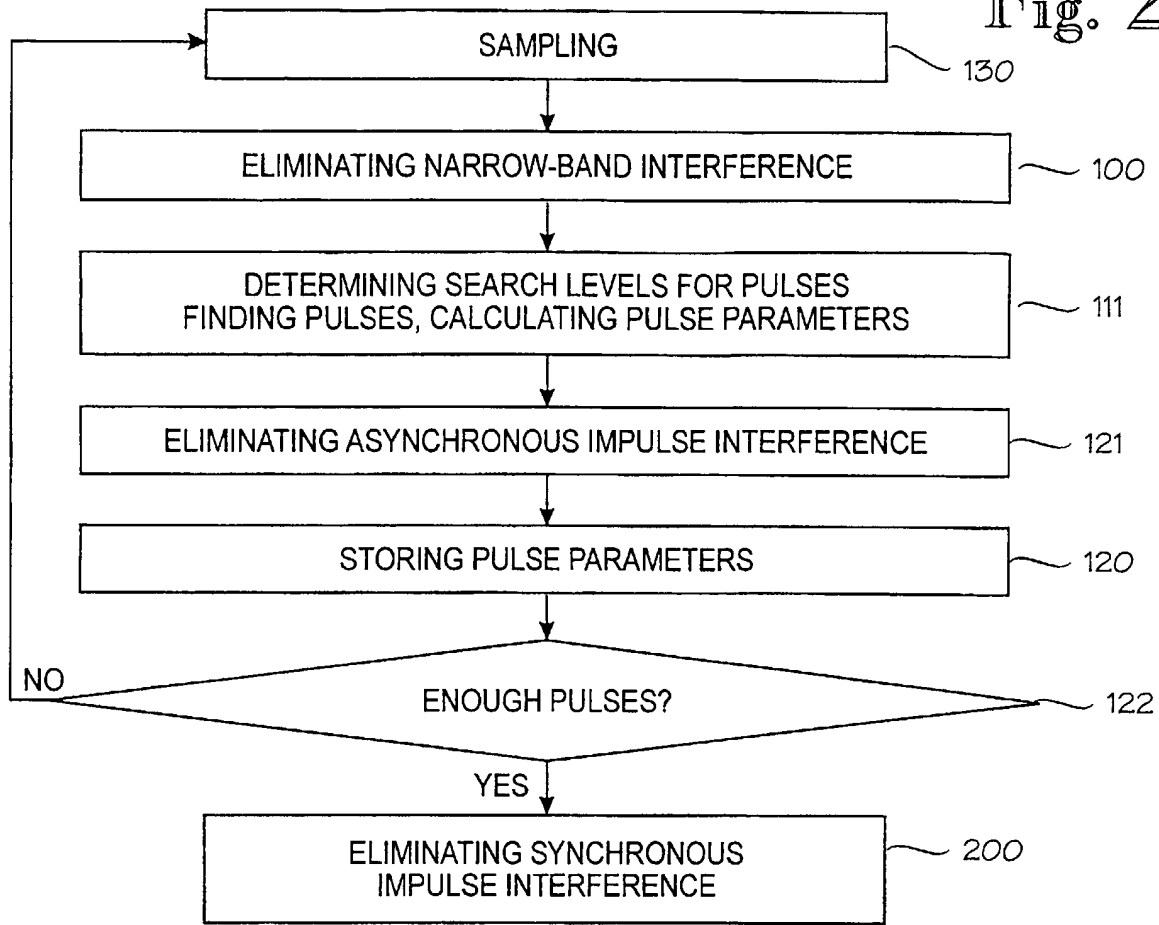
Fig. 2

SAMPLING
130

ELIMINATING NARROW-BAND INTERFERENCE
100

DETERMINING SEARCH LEVELS FOR PULSES
FINDING PULSES, CALCULATING PULSE PARAMETERS
111

ELIMINATING ASYNCHRONOUS IMPULSE INTERFERENCE
121

STORING PULSE PARAMETERS
120

NO

ENOUGH PULSES?
122

YES

ELIMINATING SYNCHRONOUS IMPULSE INTERFERENCE
200